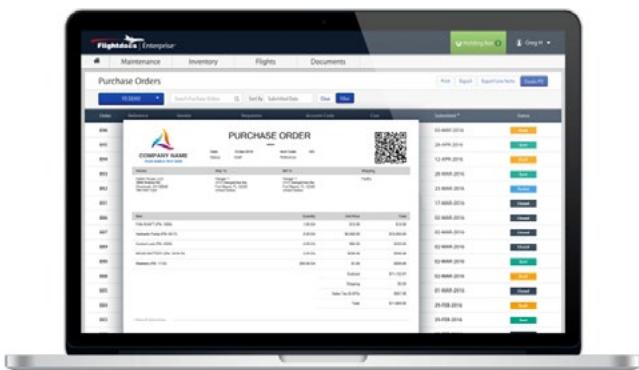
Flightdocs | Enterprise

Greg H

Maintenance | Inventory | Flights | Documents

Purchase Orders

Print | Export | Export Line Items | Create PO

Search Purchase Orders | Sort By: Submitted Date | Clear | Filter

Order | Reference | Vendor | Requisition | Account Code | Cost | Submitted | Status

PURCHASE ORDER

COMPANY NAME

Subtotal

Shipping

Sales Tax

Total

| Submitted | Status |
|---|---|
| 03-MAR-2016 | |
| 29-APR-2016 | |
| 12-APR-2016 | |
| 28-MAR-2016 | |
| 24-MAR-2016 | |
| 17-MAR-2016 | |
| 02-MAR-2016 | |
| 02-MAR-2016 | |
| 02-MAR-2016 | |
| 02-MAR-2016 | |
| 02-MAR-2016 | |
| 01-MAR-2016 | |
| 29-FEB-2016 | |
| 24-FEB-2016 | |